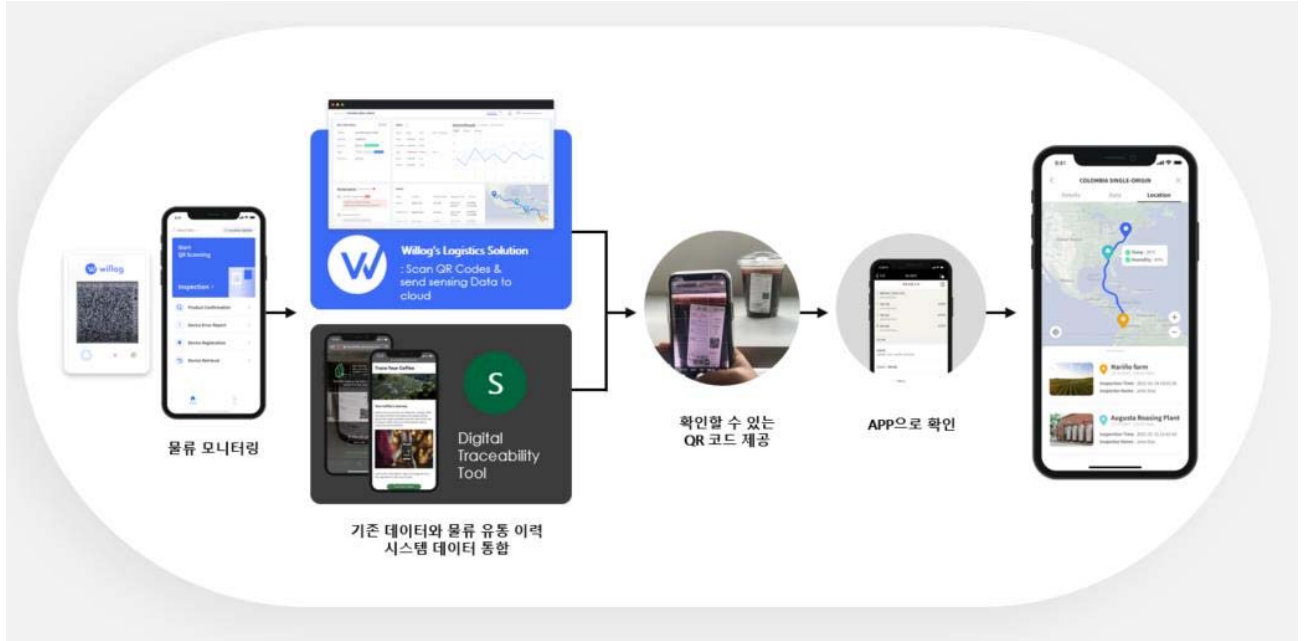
willog

Start QR Scanning

Inspection

Product Confirmation

Device Error Report

Device Registration

Device Retrieval

물류 모니터링

Willog's Logistics Solution
: Scan QR Codes & send sensing Data to cloud

Trace Your Coffee

S

Digital Traceability Tool

기존 데이터와 물류 유통 이력 시스템 데이터 통합

확인할 수 있는 QR 코드 제공

APP으로 확인

COLOMBIA SINGLE-ORIGIN

Details

Data

Location

Narillo farm

Augusta Roasting Plant